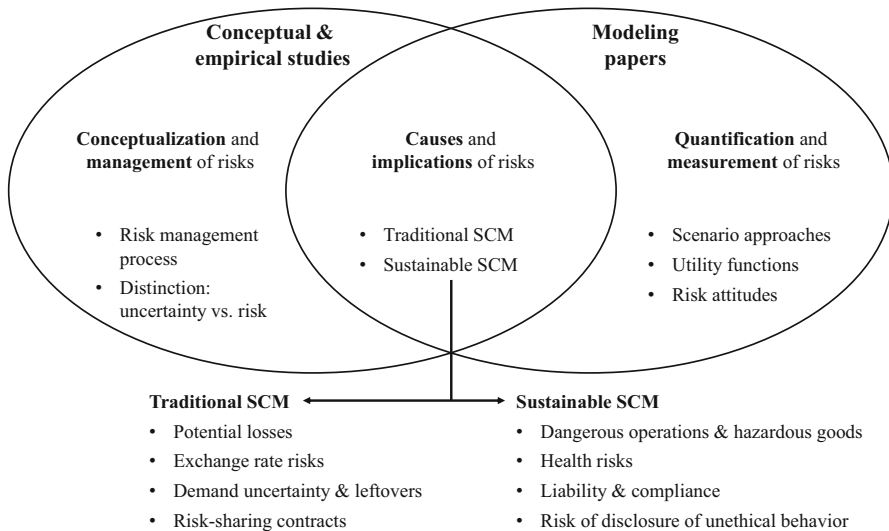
Conceptual & empirical studies

Modeling papers

Conceptualization and management of risks

- Risk management process
- Distinction: uncertainty vs. risk

Causes and implications of risks

- Traditional SCM
- Sustainable SCM

Quantification and measurement of risks

- Scenario approaches
- Utility functions
- Risk attitudes

Traditional SCM

- Potential losses
- Exchange rate risks
- Demand uncertainty & leftovers
- Risk-sharing contracts

Sustainable SCM

- Dangerous operations & hazardous goods
- Health risks
- Liability & compliance
- Risk of disclosure of unethical behavior